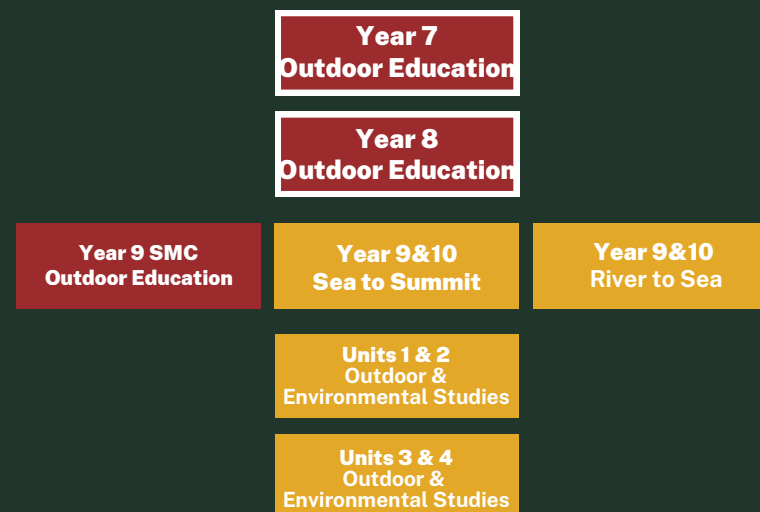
Year 7
Outdoor Education

Year 8
Outdoor Education

Year 9 SMC
Outdoor Education

Year 9&10
Sea to Summit

Year 9&10
River to Sea

Units 1 & 2
Outdoor &
Environmental Studies

Units 3 & 4
Outdoor &
Environmental Studies